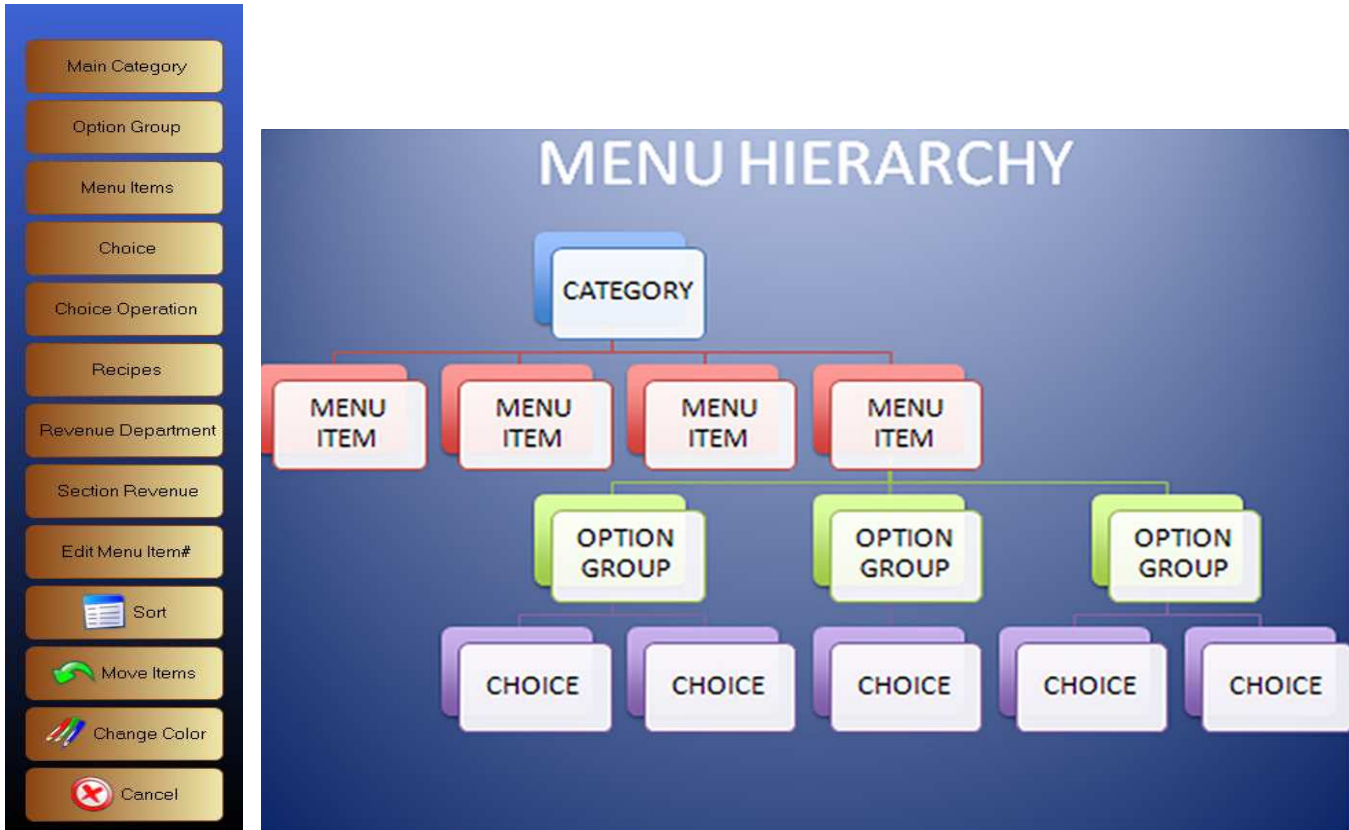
Main Category

Option Group

Menu Items

Choice

Choice Operation

Recipes

Revenue Department

Section Revenue

Edit Menu Item#

Sort

Move Items

Change Color

Cancel

MENU HIERARCHY

CATEGORY

MENU ITEM

MENU ITEM

MENU ITEM

MENU ITEM

OPTION GROUP

OPTION GROUP

OPTION GROUP

CHOICE

CHOICE

CHOICE

CHOICE

CHOICE